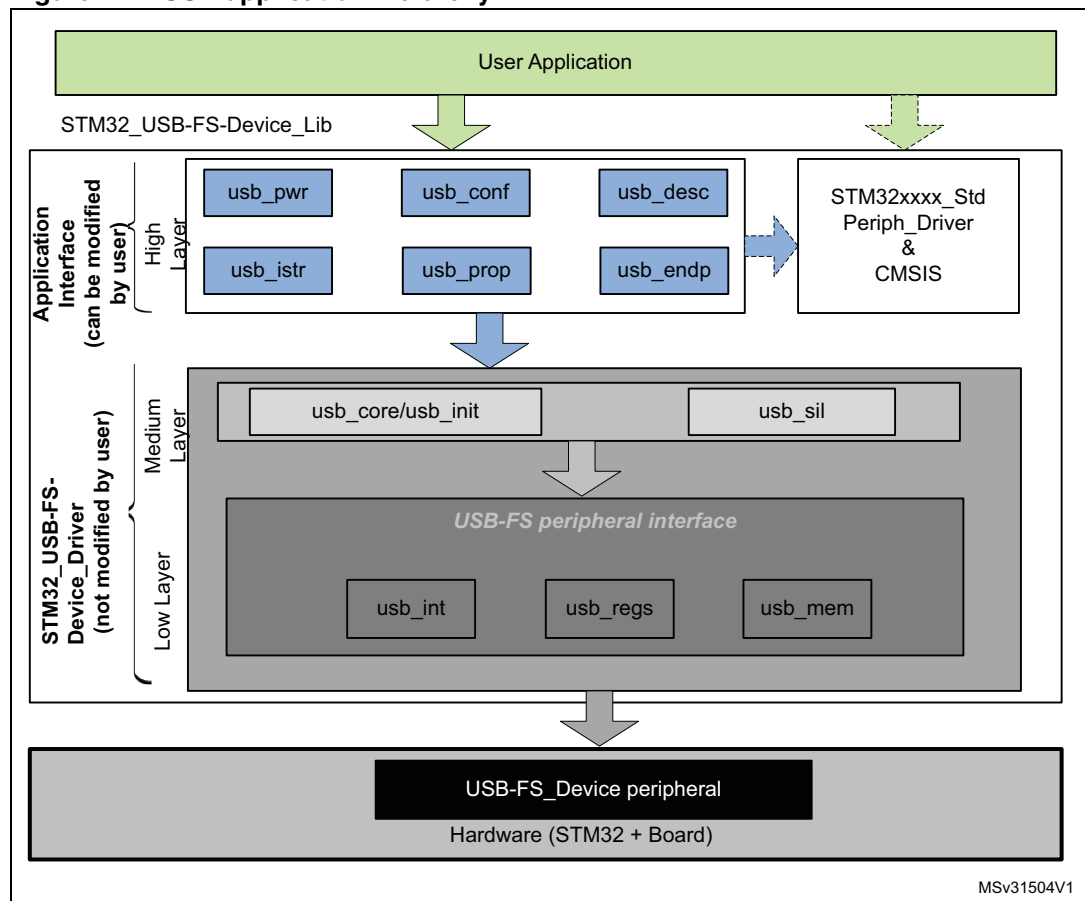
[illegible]

User Application

STM32_USB-FS-Device_Lib

Application Interface (can be modified by user)

High Layer

usb_pwr

usb_conf

usb_desc

usb_istr

usb_prop

usb_endp

STM32xxxx_Std Periph_Driver & CMSIS

STM32_USB-FS-Device_Driver (not modified by user)

Medium Layer

usb_core/usb_init

usb_sil

Low Layer

USB-FS peripheral interface

usb_int

usb_regs

usb_mem

USB-FS_Device peripheral

Hardware (STM32 + Board)

MSv31504V1